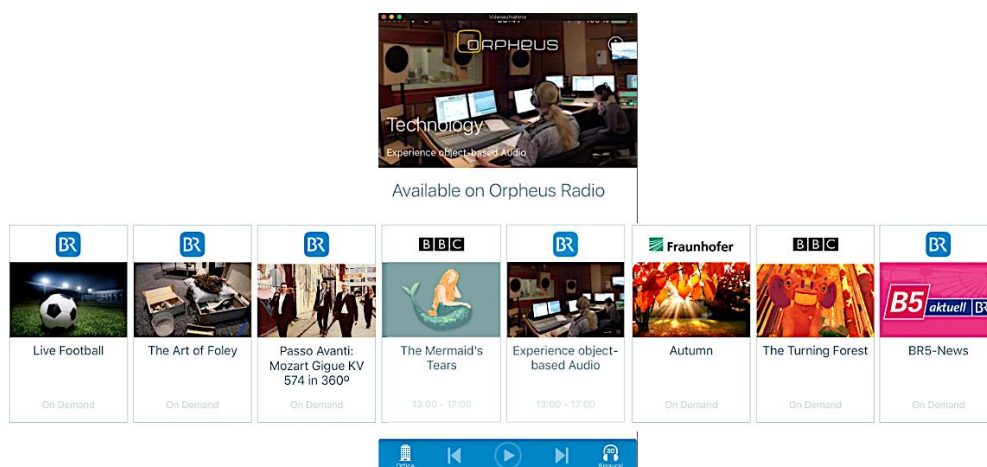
Videoapplications

ORPHEUS

Technology

Experience object-based Audio

Available on Orpheus Radio

BR

Live Football

On Demand

BR

The Art of Foley

On Demand

BR

Passo Avanti: Mozart Gigue KV 574 in 360º

On Demand

BBC

The Mermaid's Tears

13:00 - 17:00

BR

Experience object-based Audio

13:00 - 17:00

Fraunhofer

Autumn

On Demand

BBC

The Turning Forest

On Demand

BR

B5 aktuell

BR5-News

On Demand

Office

3D Binaural